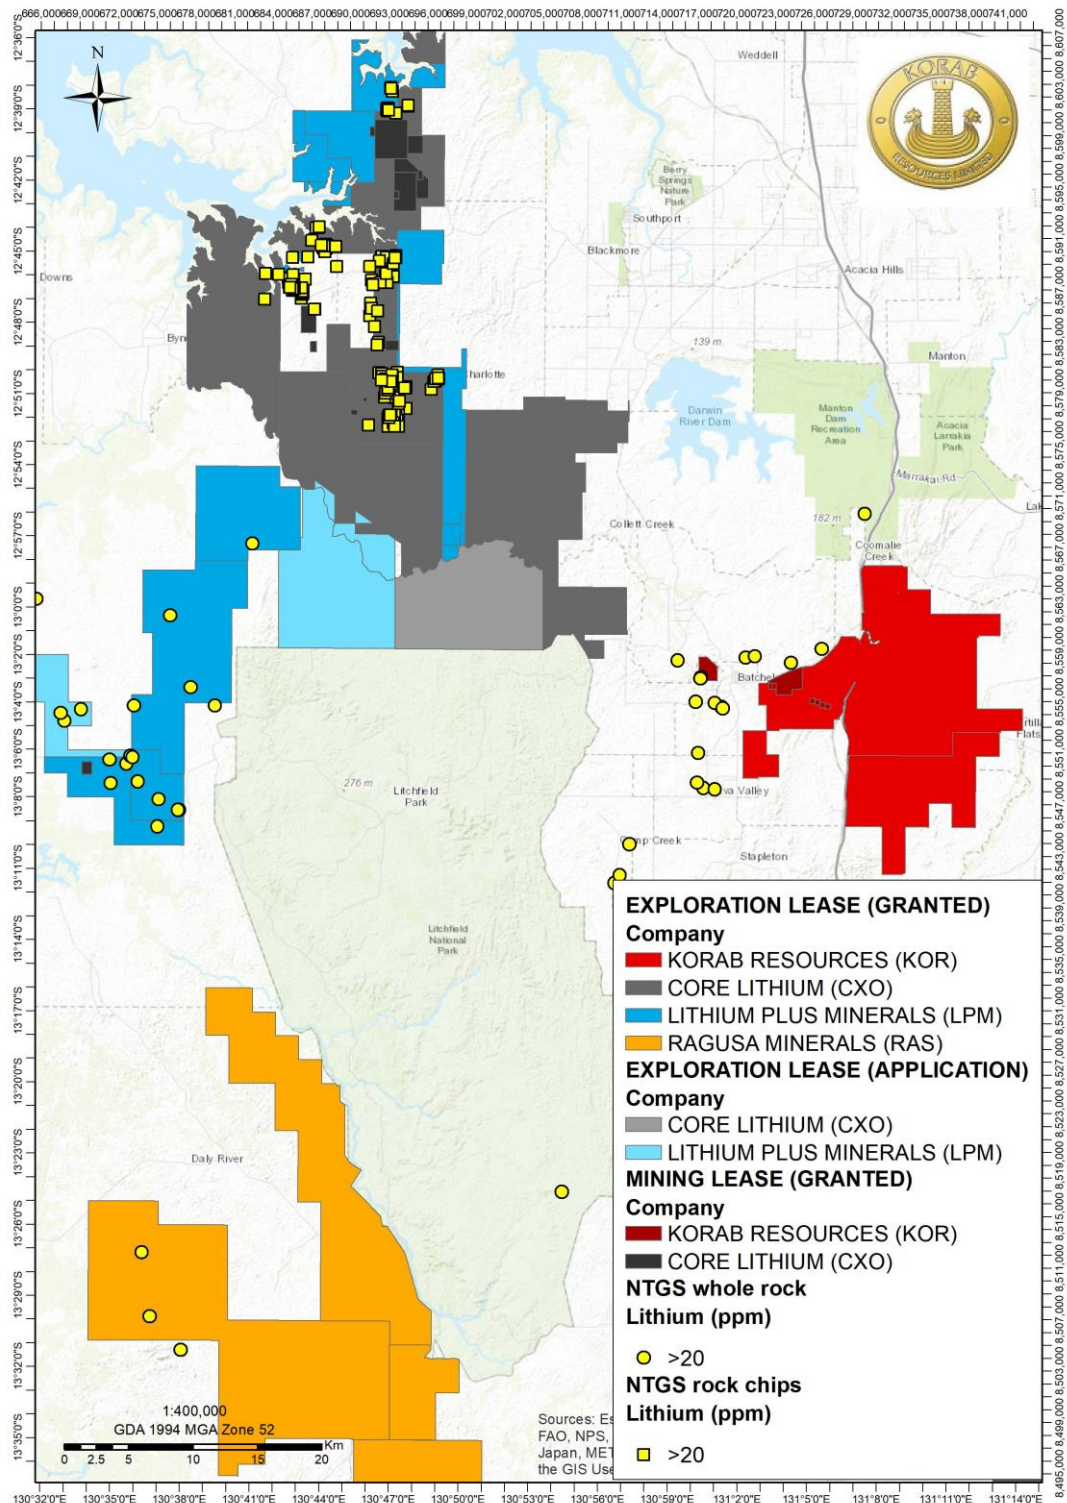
666,000669,000672,000675,000678,000681,000684,000687,000690,000693,000696,000699,000702,000705,000708,000711,000714,000717,000720,000723,000726,000729,000732,000735,000738,000741,000

12°36'0"S
12°39'0"S
12°42'0"S
12°45'0"S
12°48'0"S
12°51'0"S
12°54'0"S
12°57'0"S
13°0'0"S
13°2'0"S
13°4'0"S
13°6'0"S
13°8'0"S
13°11'0"S
13°14'0"S
13°17'0"S
13°20'0"S
13°23'0"S
13°26'0"S
13°29'0"S
13°32'0"S
13°35'0"S

8,607,000
8,603,000
8,599,000
8,595,000
8,591,000
8,587,000
8,583,000
8,579,000
8,575,000
8,571,000
8,567,000
8,563,000
8,559,000
8,555,000
8,551,000
8,547,000
8,543,000
8,539,000
8,535,000
8,531,000
8,527,000
8,523,000
8,519,000
8,515,000
8,511,000
8,507,000
8,503,000
8,499,000
8,495,000

N

KORAB RESOURCES LIMITED

Weddell
Berry Springs Nature Park
Southport
Blackmore
Acacia Hills
Downs
Byr
139 m
Manton
harlotte
Darwin River Dam
Manton Dam Recreation Area
Acacia Larrakia Park
Marrakai Rd
Collett Creek
182 m
Lak
Coomalie Creek
Batchel
rtill Flats
276 m
Litchfield Park
va Valley
p Creek
Stapleton
Litchfield National Park
Daly River

EXPLORATION LEASE (GRANTED)
Company
KORAB RESOURCES (KOR)
CORE LITHIUM (CXO)
LITHIUM PLUS MINERALS (LPM)
RAGUSA MINERALS (RAS)
EXPLORATION LEASE (APPLICATION)
Company
CORE LITHIUM (CXO)
LITHIUM PLUS MINERALS (LPM)
MINING LEASE (GRANTED)
Company
KORAB RESOURCES (KOR)
CORE LITHIUM (CXO)
NTGS whole rock
Lithium (ppm)
>20
NTGS rock chips
Lithium (ppm)
>20

1:400,000
GDA 1994 MGA Zone 52
Km
0 2.5 5 10 15 20

Sources: Es
FAO, NPS,
Japan, MET
the GIS Use

130°32'0"E 130°35'0"E 130°38'0"E 130°41'0"E 130°44'0"E 130°47'0"E 130°50'0"E 130°53'0"E 130°56'0"E 130°59'0"E 131°2'0"E 131°5'0"E 131°8'0"E 131°11'0"E 131°14'0"E